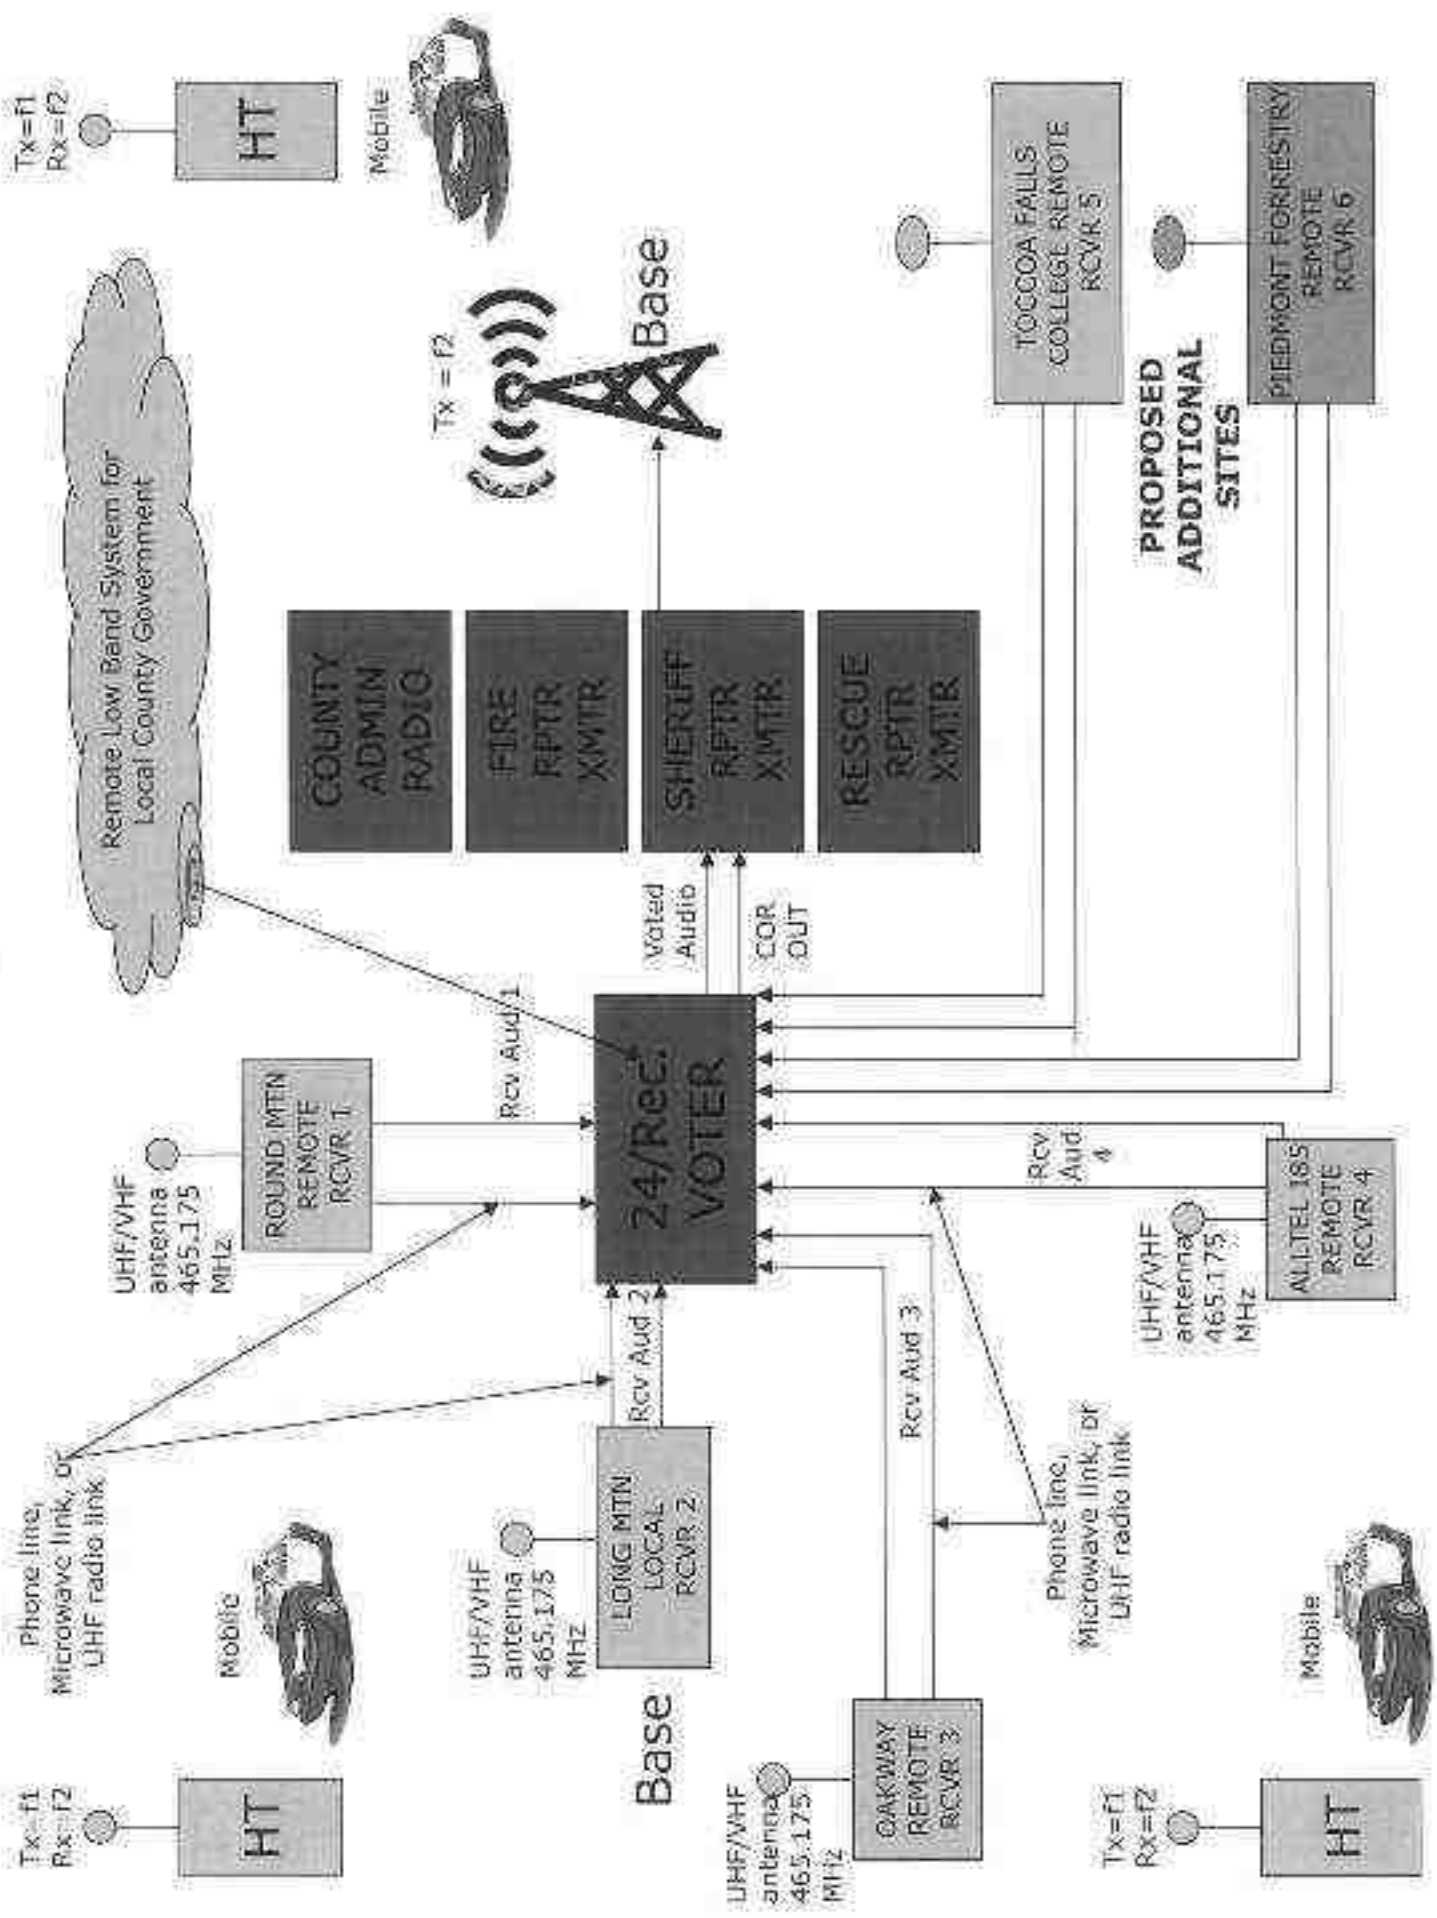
Tx=f1
Rx=f2
HT
Mobile

Remote Low Band System for Local County Government

Tx = f2
Base

COUNTY ADMIN RADIO
FIRE RPTR XMTR
SHERIFF RPTR XMTR
RESCUE RPTR XMTR

TOCCOA FALLS COLLEGE REMOTE RCVR 5
PIEDMONT FORRESTRY REMOTE RCVR 6
PROPOSED ADDITIONAL SITES

Voted Audio
COR OUT

UHF/VHF antenna 465.175 MHz
ROUND MTN REMOTE RCVR 1
Rcv Aud 1
24/Rec. VOTER

Rcv Aud 4
UHF/VHF antenna 465.175 MHz
ALLTEL 185 REMOTE RCVR 4

Phone line, Microwave link, or UHF radio link
Mobile
Tx=f1
Rx=f2
HT

UHF/VHF antenna 465.175 MHz
LONG MTN LOCAL RCVR 2
Rcv Aud 2
Base

Rcv Aud 3
Phone line, Microwave link, or UHF radio link

UHF/VHF antenna 465.175 MHz
OAKWAY REMOTE RCVR 3

Mobile
Tx=f1
Rx=f2
HT